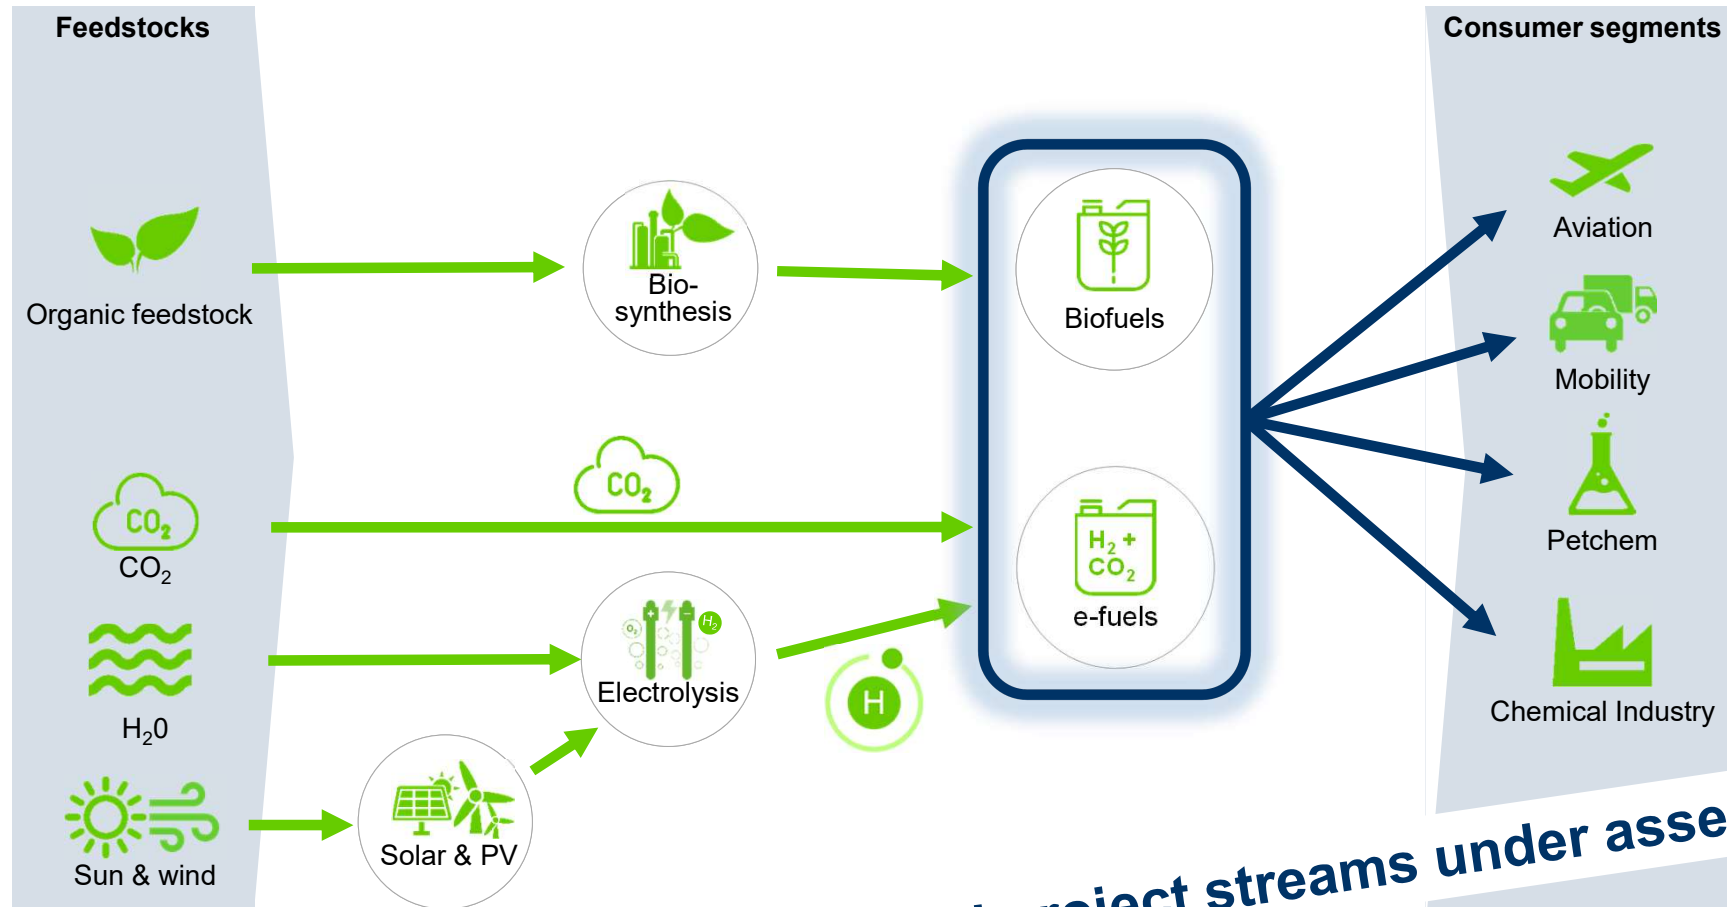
Feedstocks

Organic feedstock

$CO_2$

$CO_2$

$H_20$

Sun & wind

Bio-synthesis

$CO_2$

Electrolysis

$O_2$

$H_2$

Solar & PV

H

Biofuels

$H_2 + CO_2$

e-fuels

Consumer segments

Aviation

Mobility

Petchem

Chemical Industry

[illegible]roject streams under asse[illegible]